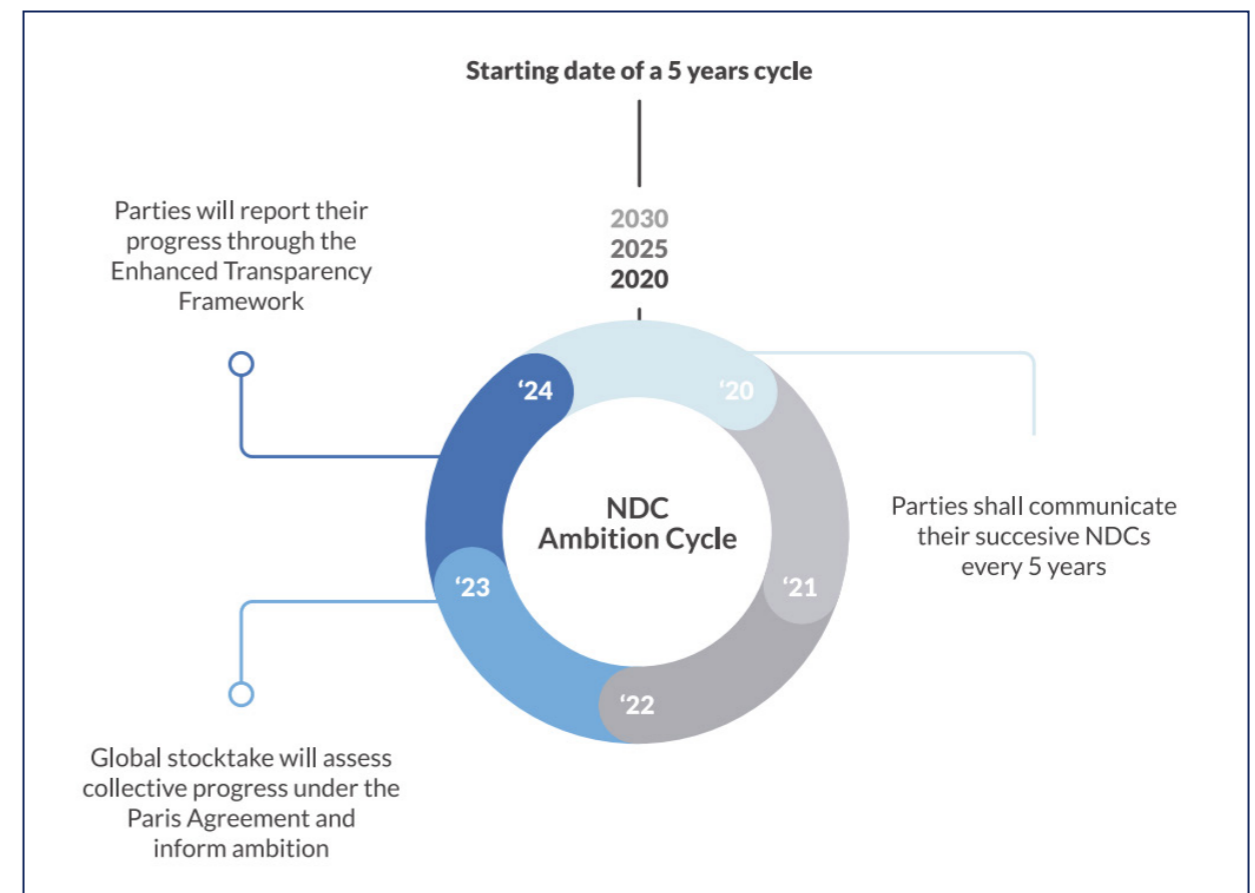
Starting date of a 5 years cycle

2030
2025
2020

Parties will report their progress through the Enhanced Transparency Framework

‘24

‘20

NDC Ambition Cycle

Parties shall communicate their succesive NDCs every 5 years

‘23

‘21

‘22

Global stocktake will assess collective progress under the Paris Agreement and inform ambition